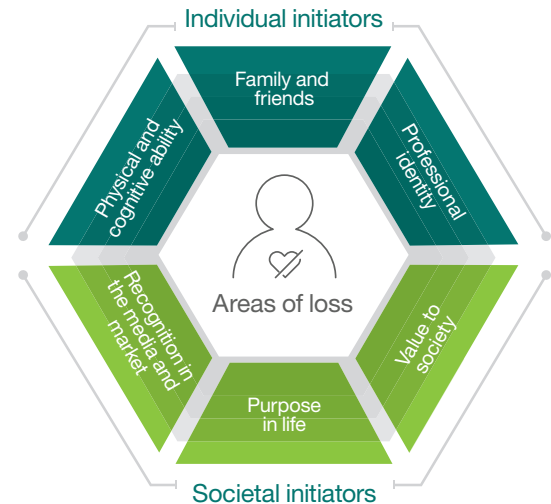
Individual initiators

Family and friends

Professional identity

Value to society

Purpose in life

Recognition in the media and market

Physical and cognitive ability

Areas of loss

Societal initiators